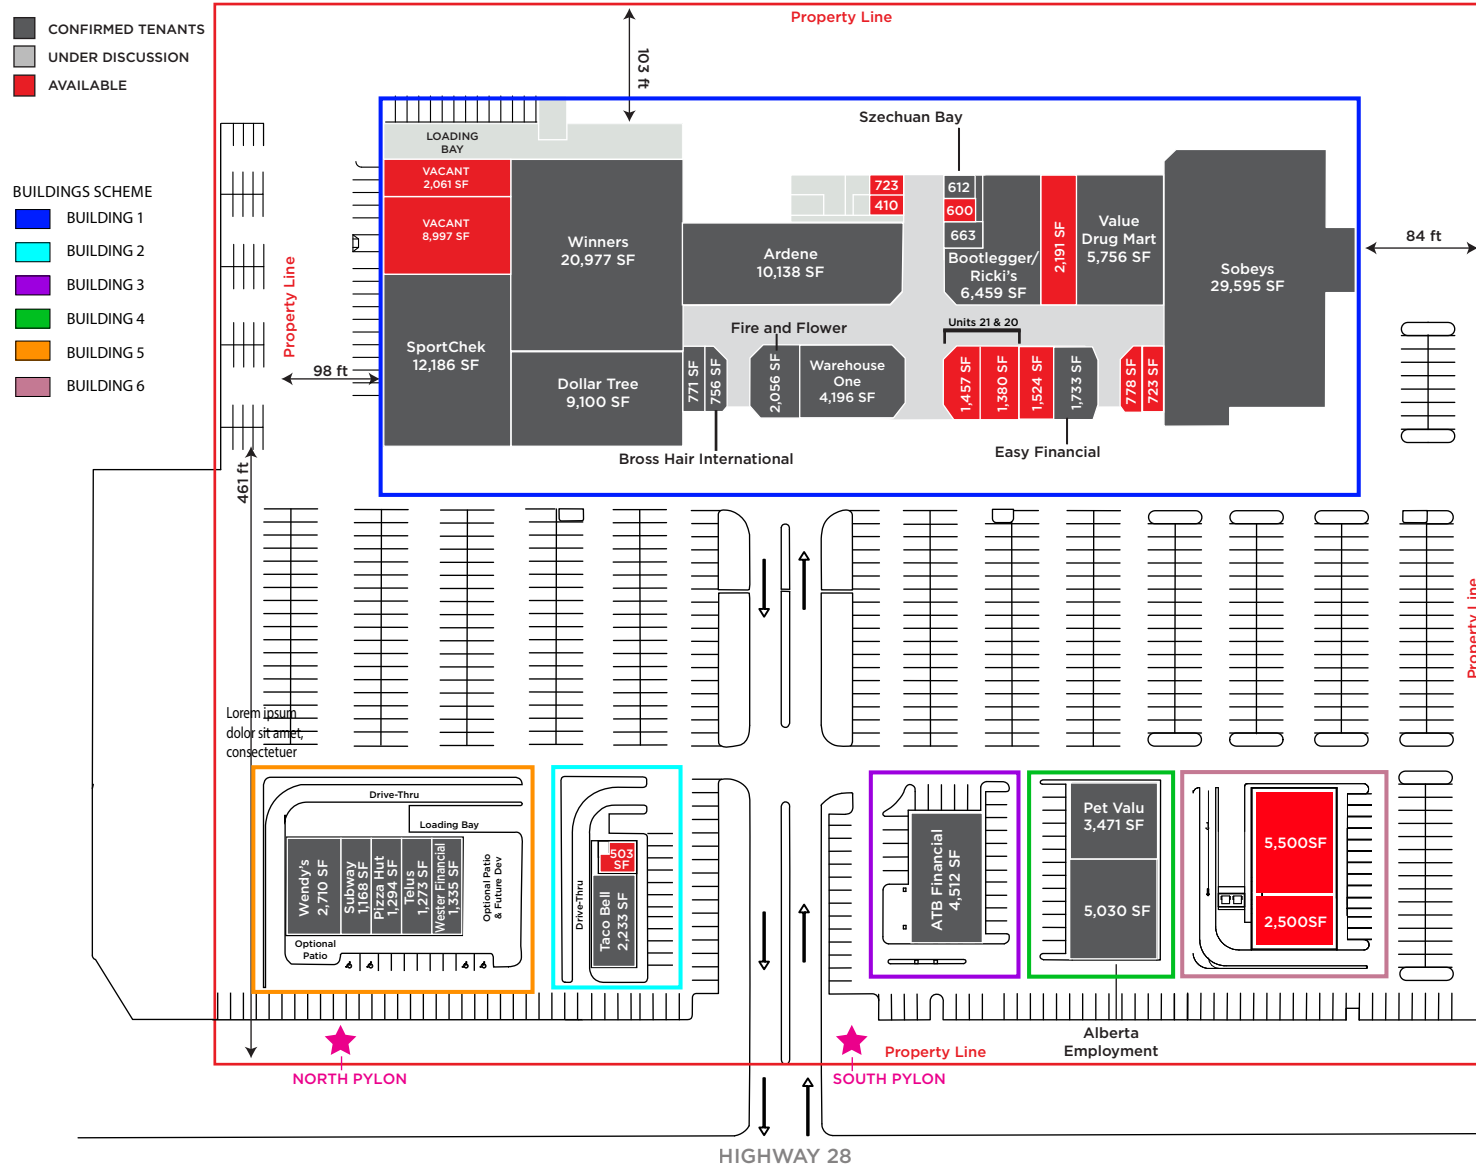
CONFIRMED TENANTS
UNDER DISCUSSION
AVAILABLE

BUILDINGS SCHEME
BUILDING 1
BUILDING 2
BUILDING 3
BUILDING 4
BUILDING 5
BUILDING 6

Property Line
103 ft
LOADING BAY
VACANT 2,061 SF
VACANT 8,997 SF
Winners 20,977 SF
SportChek 12,186 SF
Dollar Tree 9,100 SF
Szechuan Bay
723
410
612
600
663
Ardene 10,138 SF
Bootlegger/ Ricki's 6,459 SF
2,191 SF
Value Drug Mart 5,756 SF
Sobeys 29,595 SF
84 ft
Fire and Flower
Units 21 & 20
771 SF
756 SF
2,056 SF
Warehouse One 4,196 SF
1,457 SF
1,380 SF
1,524 SF
1,733 SF
778 SF
723 SF
Bross Hair International
Easy Financial
Property Line
98 ft
461 ft
Property Line

Lorem ipsum dolor sit amet, consectetuer

Drive-Thru
Loading Bay
Wendy's 2,710 SF
Subway 1,168 SF
Pizza Hut 1,294 SF
Telus 1,273 SF
Wester Financial 1,335 SF
Optional Patio & Future Dev
Optional Patio
Drive-Thru
503 SF
Taco Bell 2,233 SF
ATB Financial 4,512 SF
Pet Valu 3,471 SF
5,030 SF
5,500SF
2,500SF
Alberta Employment
Property Line
NORTH PYLON
SOUTH PYLON
HIGHWAY 28